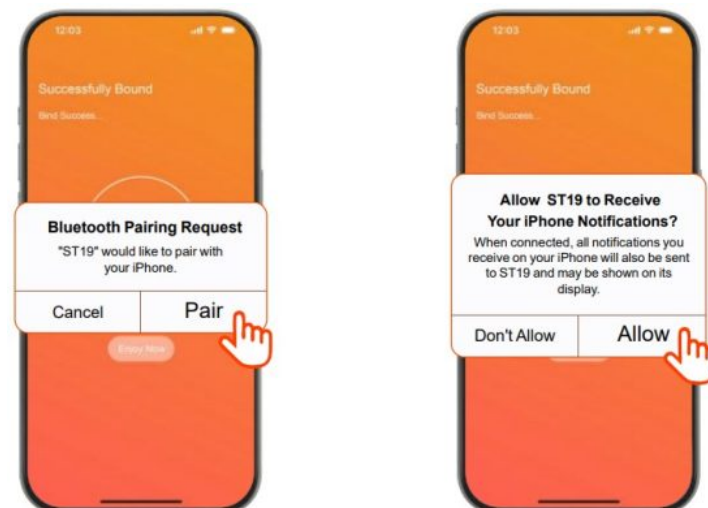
12:03

Successfully Bound

Bind Success...

Bluetooth Pairing Request

"ST19" would like to pair with your iPhone.

Cancel

Pair

Enjoy Now

12:03

Successfully Bound

Bind Success...

Allow ST19 to Receive Your iPhone Notifications?

When connected, all notifications you receive on your iPhone will also be sent to ST19 and may be shown on its display.

Don't Allow

Allow